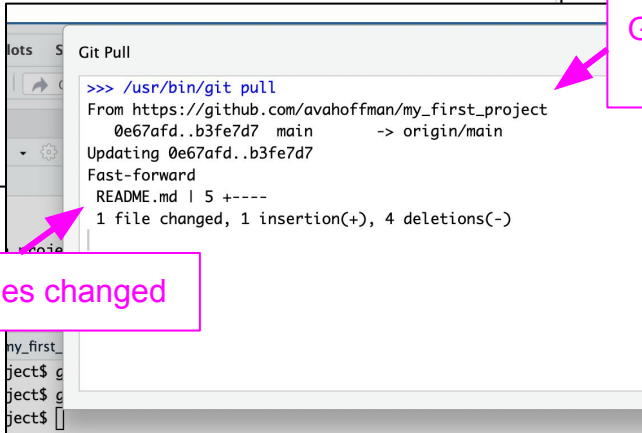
lots S

Git Pull

>>> /usr/bin/git pull
From https://github.com/avahoffman/my_first_project
0e67afd..b3fe7d7 main -> origin/main
Updating 0e67afd..b3fe7d7
Fast-forward
README.md | 5 +----
1 file changed, 1 insertion(+), 4 deletions(-)

G

es changed

proje

my_first_

ject$ g
ject$ g
ject$